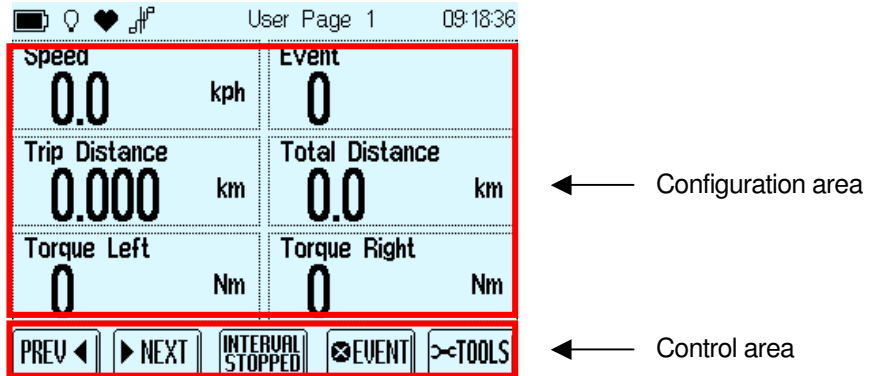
User Page 1 09:18:36

Speed
0.0 kph

Event
0

Trip Distance
0.000 km

Total Distance
0.0 km

Torque Left
0 Nm

Torque Right
0 Nm

PREV ◀ ▶ NEXT INTERVAL STOPPED EVENT TOOLS

Configuration area

Control area